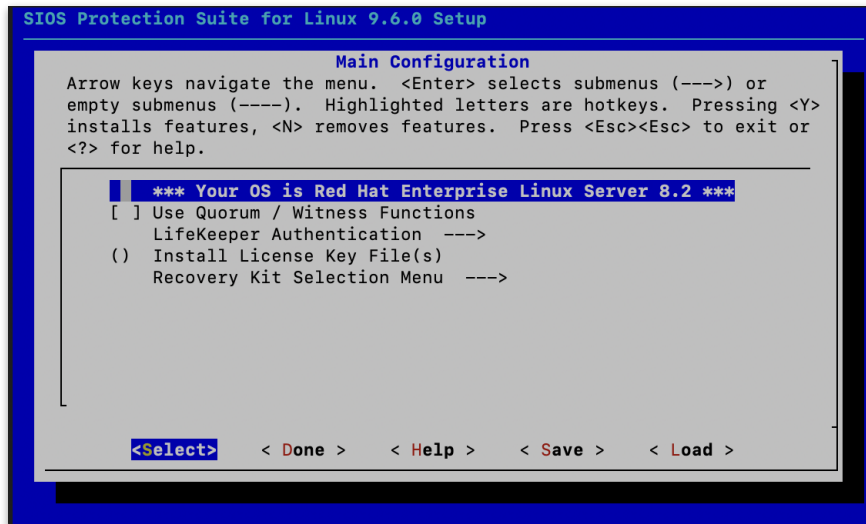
SIOS Protection Suite for Linux 9.6.0 Setup

Main Configuration

Arrow keys navigate the menu. <Enter> selects submenus (--->) or empty submenus (----). Highlighted letters are hotkeys. Pressing <Y> installs features, <N> removes features. Press <Esc><Esc> to exit or <?> for help.

*** Your OS is Red Hat Enterprise Linux Server 8.2 ***
[ ] Use Quorum / Witness Functions
LifeKeeper Authentication --->
( ) Install License Key File(s)
Recovery Kit Selection Menu --->

<Select> < Done > < Help > < Save > < Load >